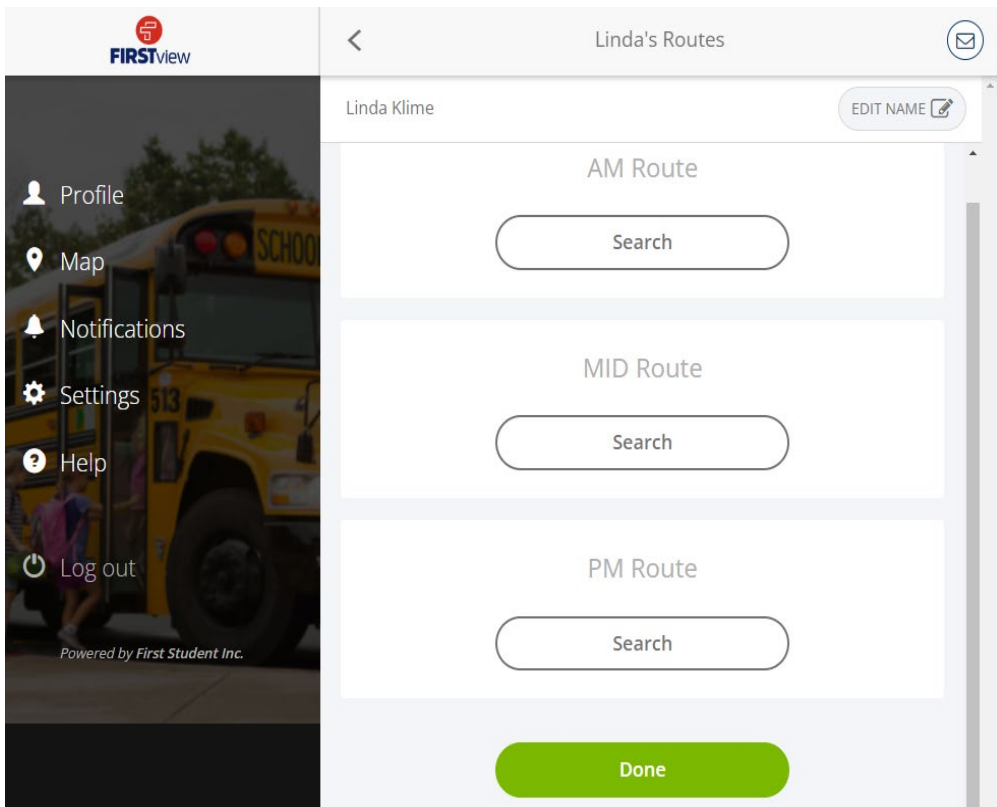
FIRSTview

Profile

Map

Notifications

Settings

Help

Log out

Powered by First Student Inc.

SCHOOL

513

Linda's Routes

Linda Klime

EDIT NAME

AM Route

Search

MID Route

Search

PM Route

Search

Done